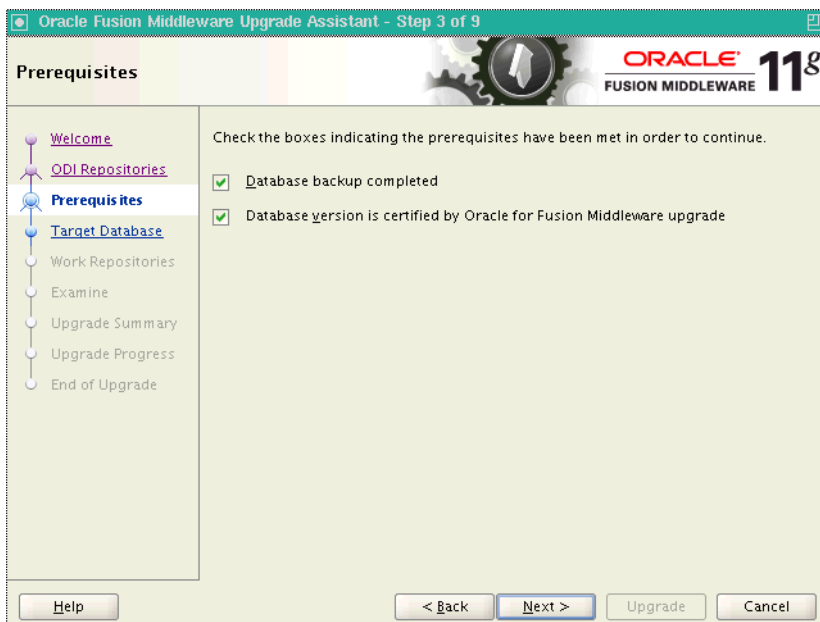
Oracle Fusion Middleware Upgrade Assistant - Step 3 of 9

Prerequisites

ORACLE FUSION MIDDLEWARE 11g

Welcome
ODI Repositories
Prerequisites
Target Database
Work Repositories
Examine
Upgrade Summary
Upgrade Progress
End of Upgrade

Check the boxes indicating the prerequisites have been met in order to continue.

Database backup completed

Database version is certified by Oracle for Fusion Middleware upgrade

Help

< Back

Next >

Upgrade

Cancel